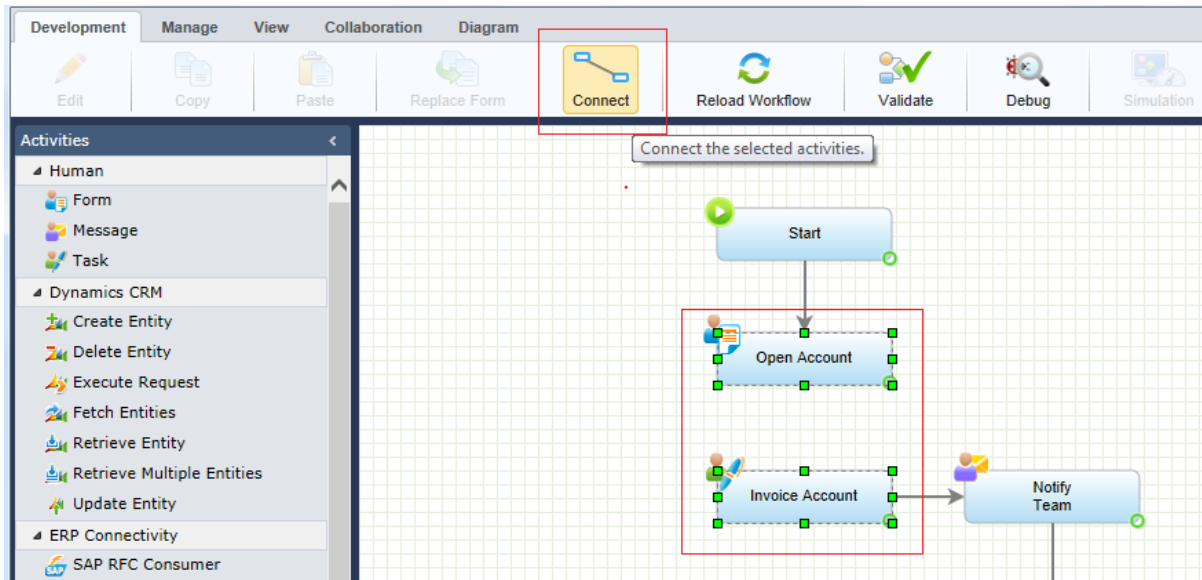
Development Manage View Collaboration Diagram

Edit Copy Paste Replace Form Connect Reload Workflow Validate Debug Simulation

Connect the selected activities.

Activities

Human
Form
Message
Task
Dynamics CRM
Create Entity
Delete Entity
Execute Request
Fetch Entities
Retrieve Entity
Retrieve Multiple Entities
Update Entity
ERP Connectivity
SAP RFC Consumer

Start

Open Account

Invoice Account

Notify Team